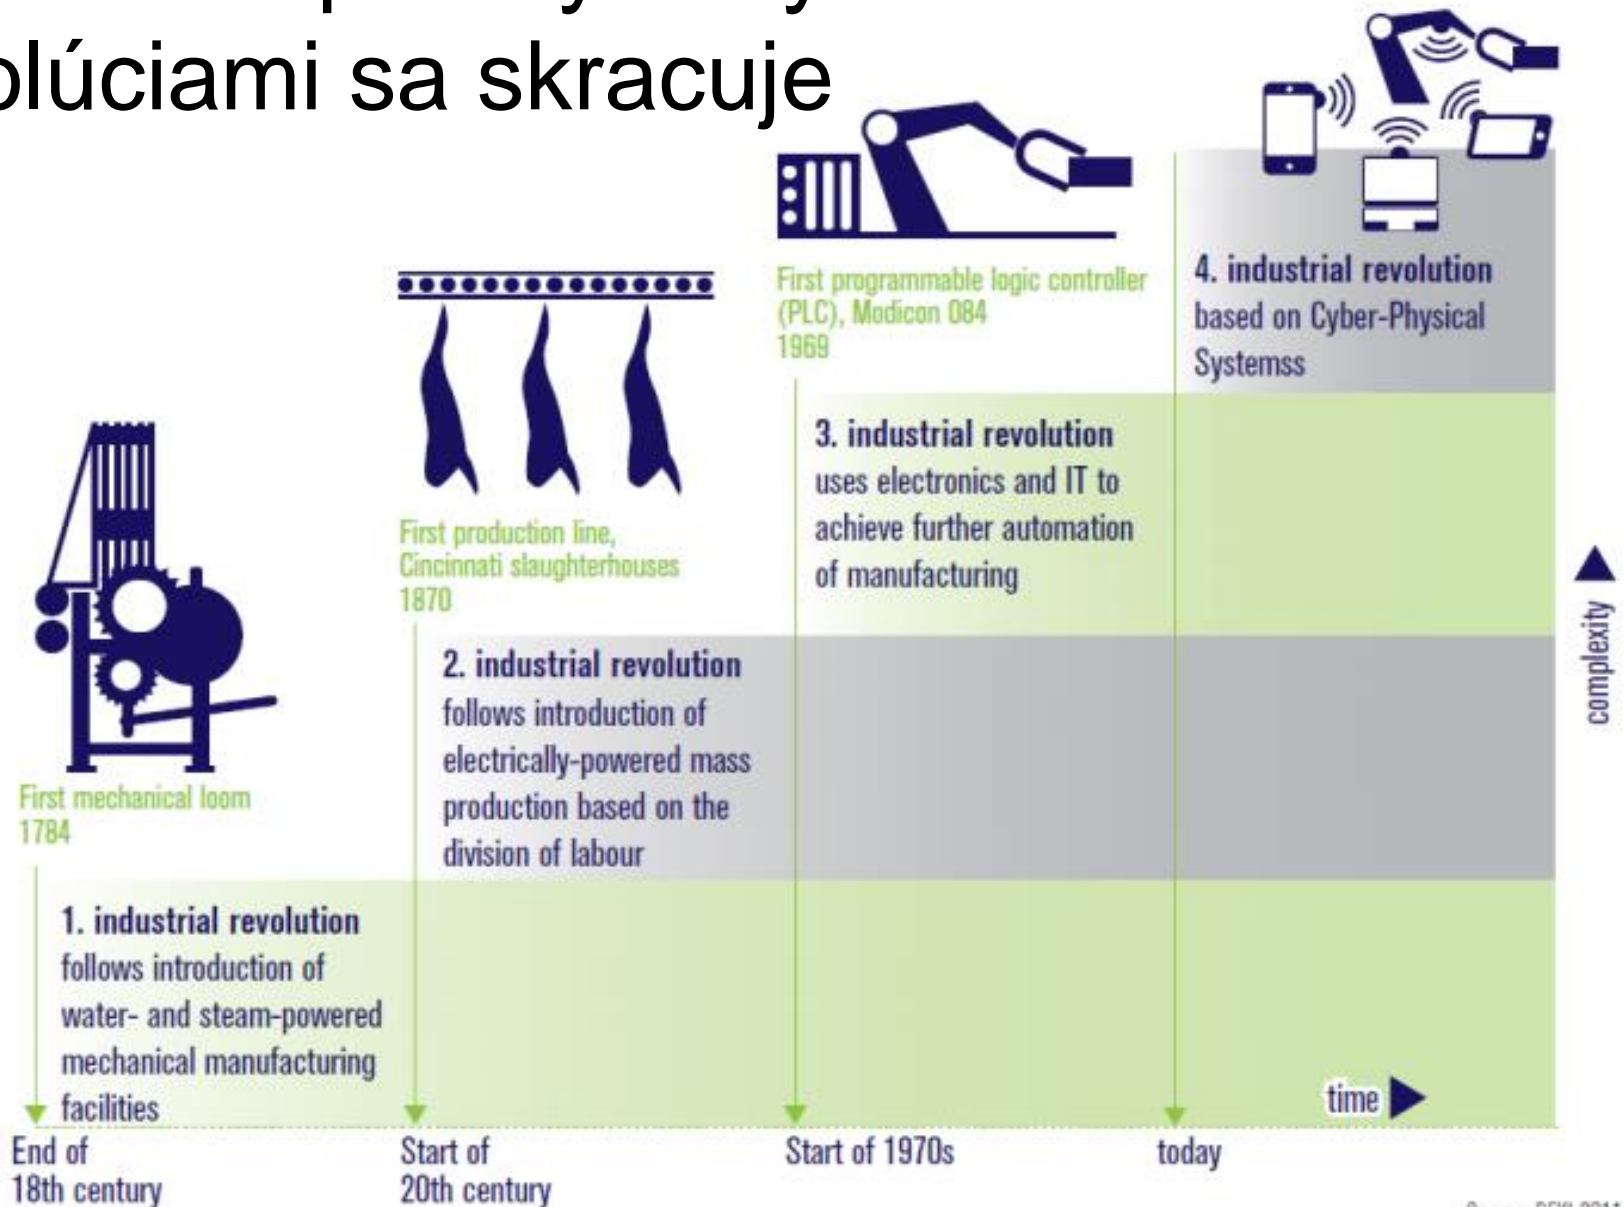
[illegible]
olúciami sa skracuje

4. industrial revolution
based on Cyber-Physical Systemss

First programmable logic controller (PLC), Modicon 084
1969

3. industrial revolution
uses electronics and IT to achieve further automation of manufacturing

First production line, Cincinnati slaughterhouses
1870

2. industrial revolution
follows introduction of electrically-powered mass production based on the division of labour

First mechanical loom
1784

1. industrial revolution
follows introduction of water- and steam-powered mechanical manufacturing facilities

complexity

time

End of 18th century

Start of 20th century

Start of 1970s

today

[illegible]